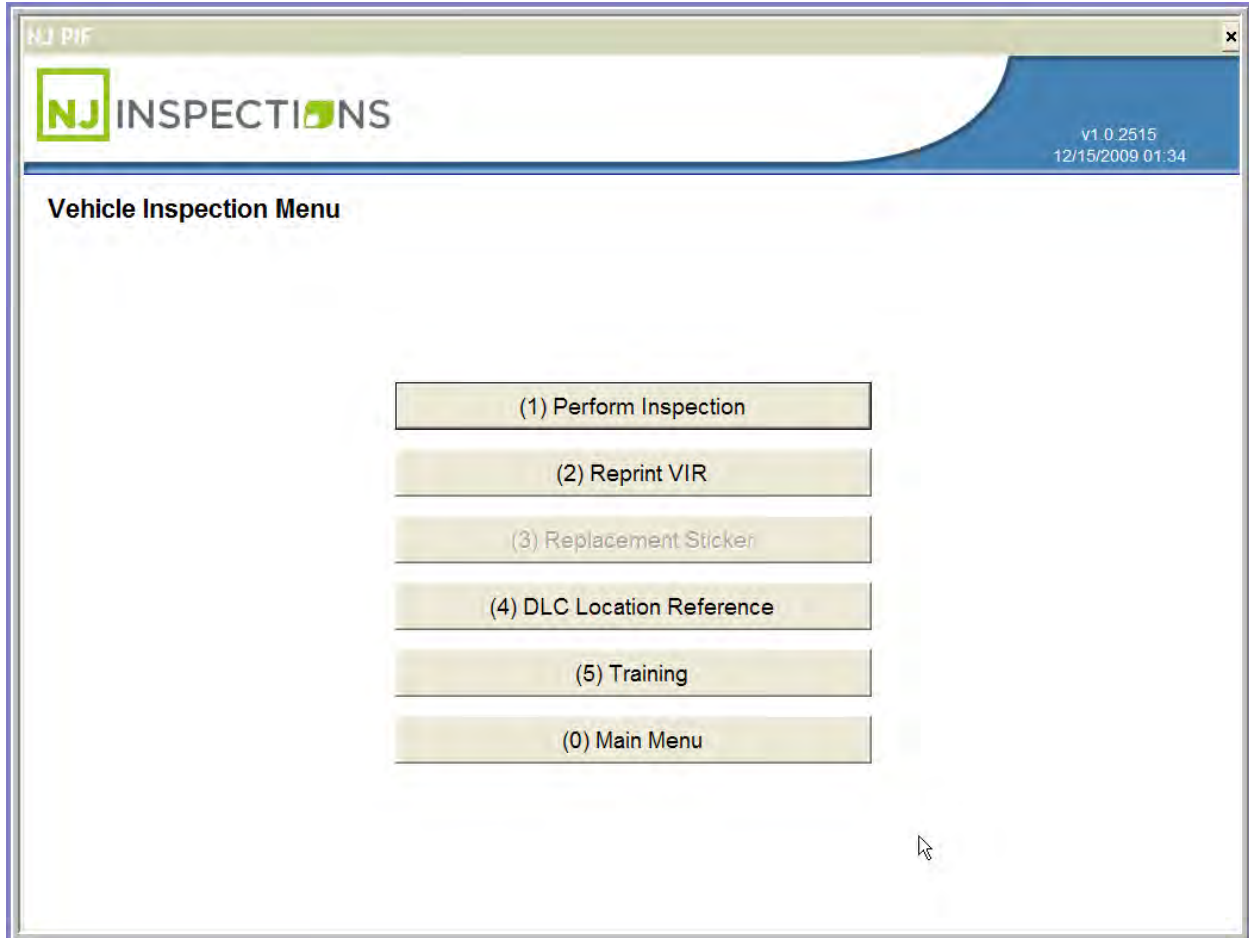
NJ PIF

×

NJ INSPECTIONS

v1.0.2515
12/15/2009 01:34

Vehicle Inspection Menu

(1) Perform Inspection

(2) Reprint VIR

(3) Replacement Sticker

(4) DLC Location Reference

(5) Training

(0) Main Menu